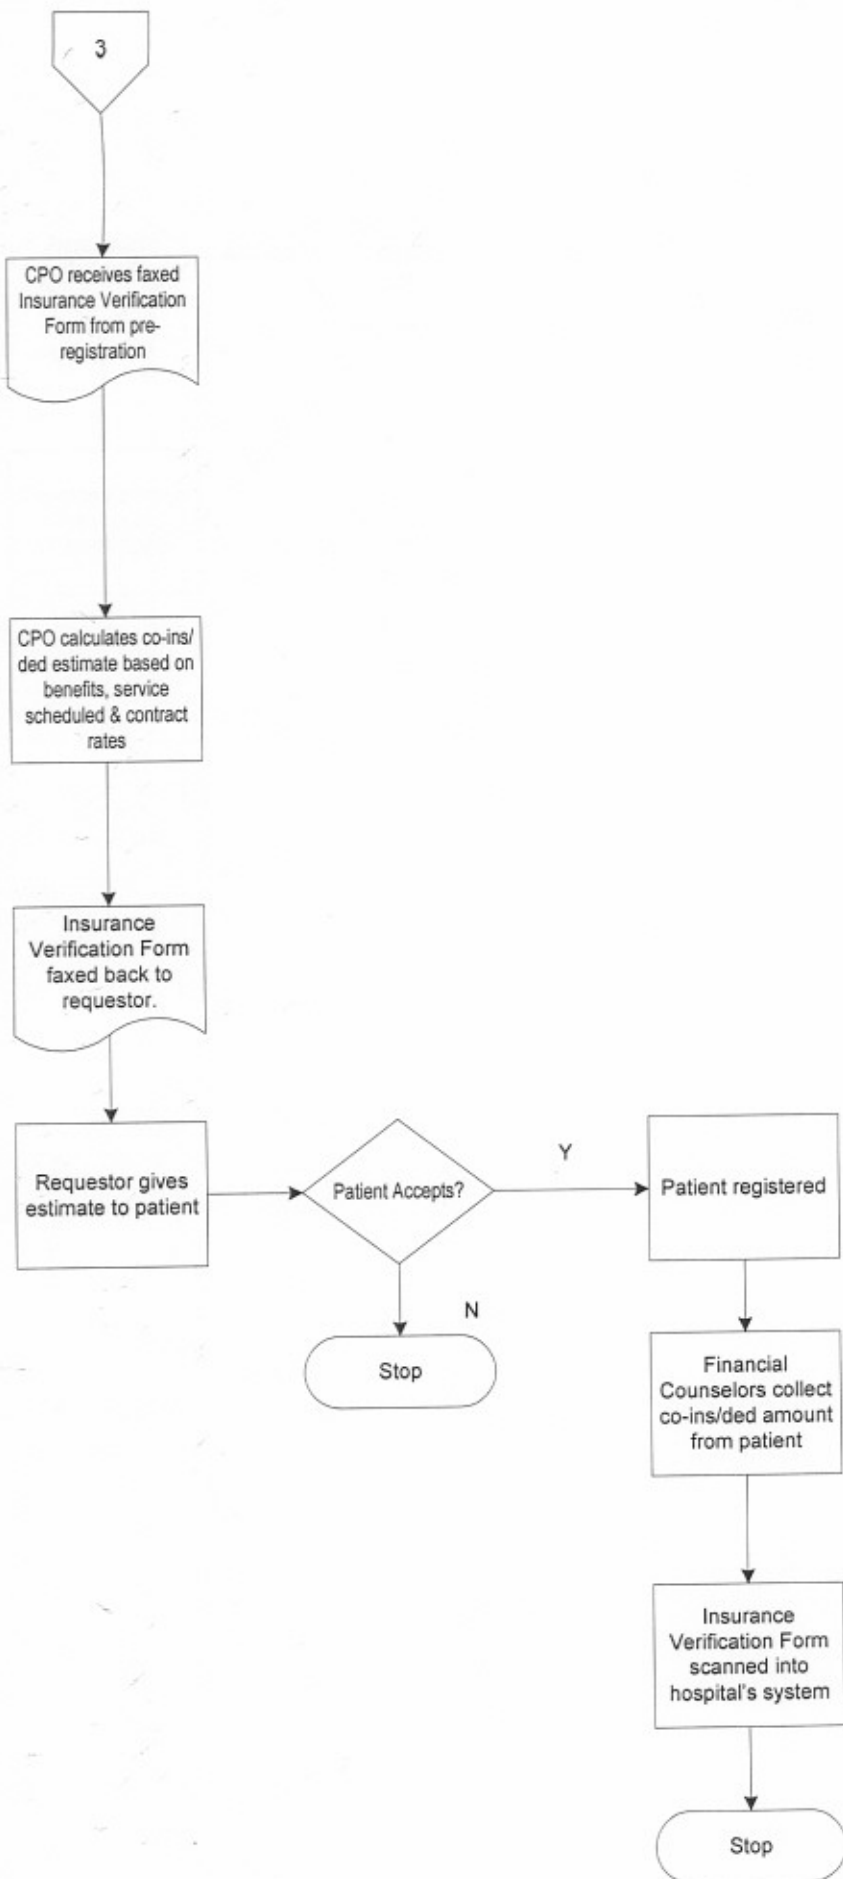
3

CPO receives faxed Insurance Verification Form from preregistration

CPO calculates co-ins/ded estimate based on benefits, service scheduled & contract rates

Insurance Verification Form faxed back to requestor.

Requestor gives estimate to patient

Patient Accepts?

Y

Patient registered

N

Stop

Financial Counselors collect co-ins/ded amount from patient

Insurance Verification Form scanned into hospital's system

Stop